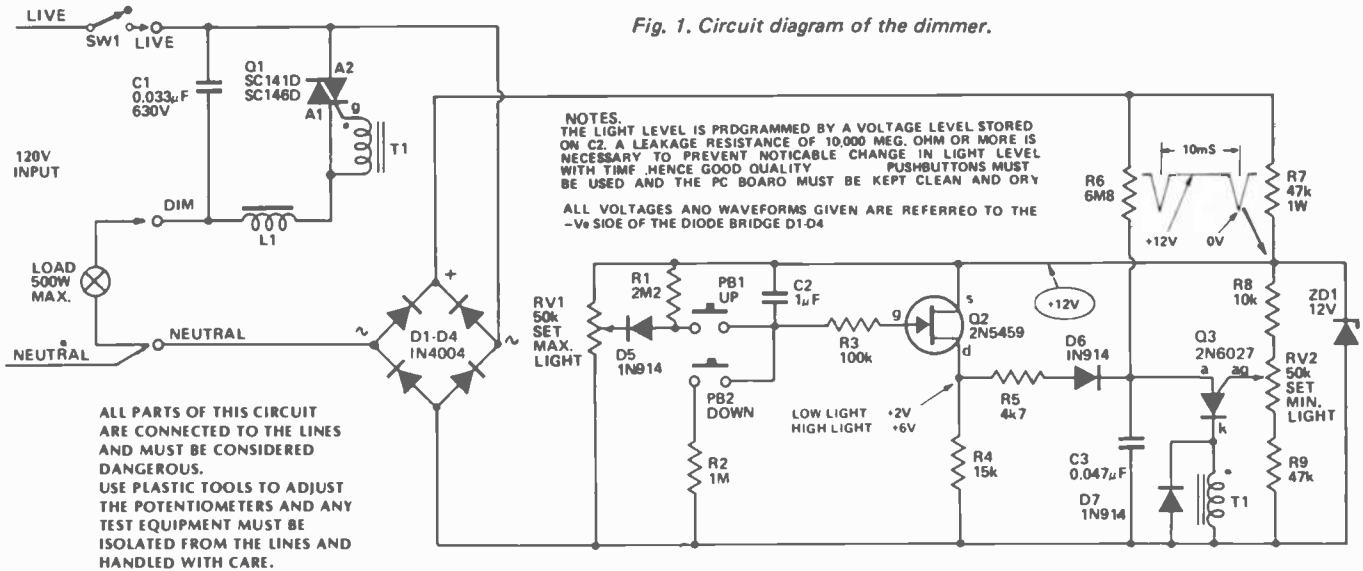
Fig. 1. Circuit diagram of the dimmer.

LIVE
SW1
LIVE
C1
0.033μF
630V
Q1
SC141D
SC146D
A2
A1
g
T1
120V
INPUT
DIM
L1
LOAD
500W
MAX.
NEUTRAL
NEUTRAL
+
~
~
D1-D4
1N4004

NOTES.
THE LIGHT LEVEL IS PRDGRAMMED BY A VOLTAGE LEVEL STORED ON C2. A LEAKAGE RESISTANCE OF 10,000 MEG. OHM OR MORE IS NECESSARY TO PREVENT NOTICABLE CHANGE IN LIGHT LEVEL WITH TIMF .HENCE GOOD QUALITY PUSHBUTTONS MUST BE USED AND THE PC BOARD MUST BE KEPT CLEAN AND ORY

ALL VOLTAGES AND WAVEFORMS GIVEN ARE REFERRED TO THE -Ve SIDE OF THE DIODE BRIDGE D1-D4

R6
6M8
10mS
+12V
0V
R7
47k
1W

RV1
50k
SET
MAX.
LIGHT
R1
2M2
D5
1N914
PB1
UP
C2
1μF
R3
100k
g
s
d
Q2
2N5459
+12V
PB2
DOWN
R2
1M
LOW LIGHT +2V
HIGH LIGHT +6V
R5
4k7
D6
1N914
R4
15k
C3
0.047μF
D7
1N914
R8
10k
Q3
2N6027
a
ag
k
T1
RV2
50k
SET
MIN.
LIGHT
R9
47k
ZD1
12V

ALL PARTS OF THIS CIRCUIT ARE CONNECTED TO THE LINES AND MUST BE CONSIDERED DANGEROUS.
USE PLASTIC TOOLS TO ADJUST THE POTENTIOMETERS AND ANY TEST EQUIPMENT MUST BE ISOLATED FROM THE LINES AND HANDLED WITH CARE.